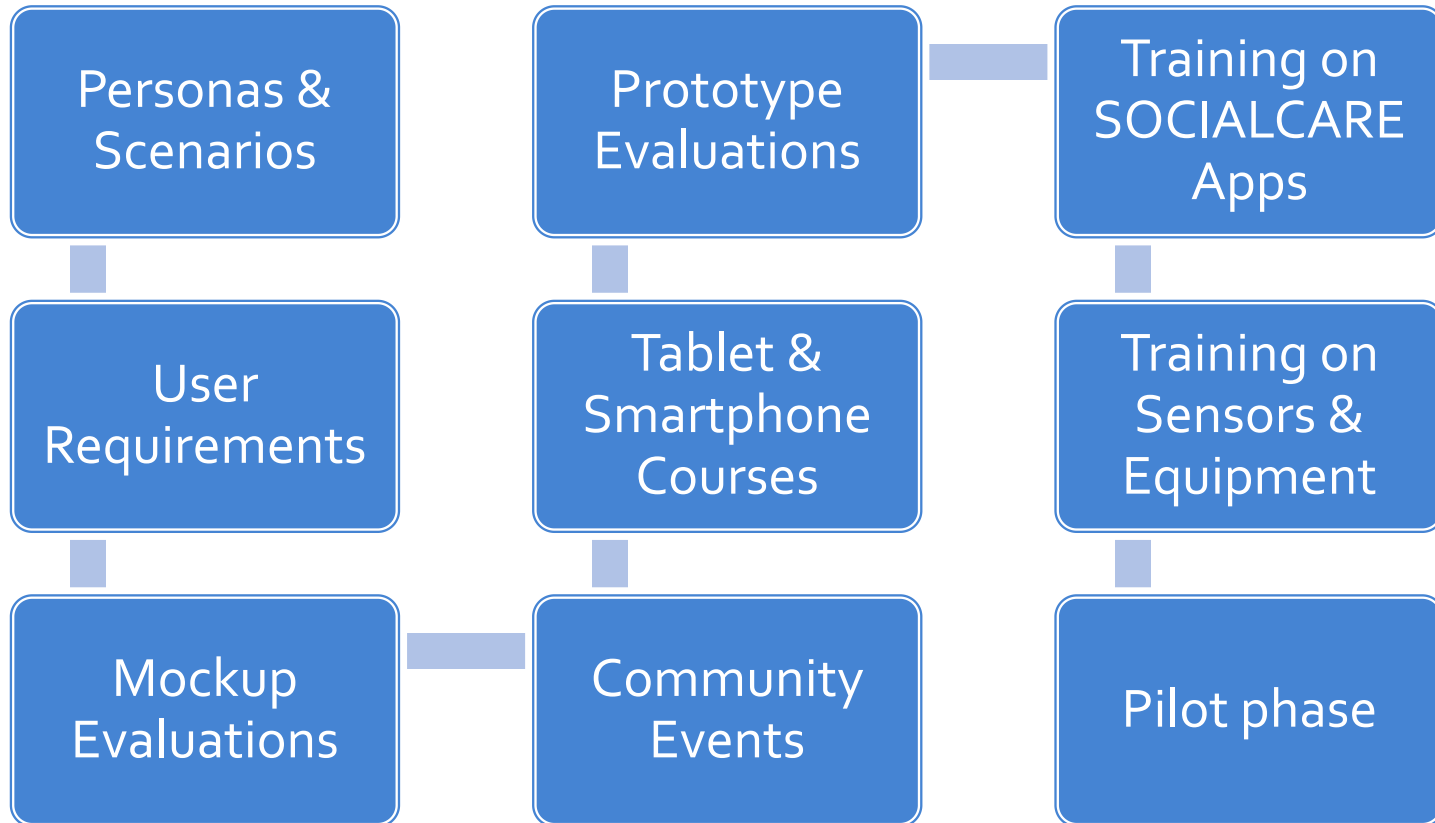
Personas & Scenarios

User Requirements

Mockup Evaluations

Community Events

Tablet & Smartphone Courses

Prototype Evaluations

Training on SOCIALCARE Apps

Training on Sensors & Equipment

Pilot phase